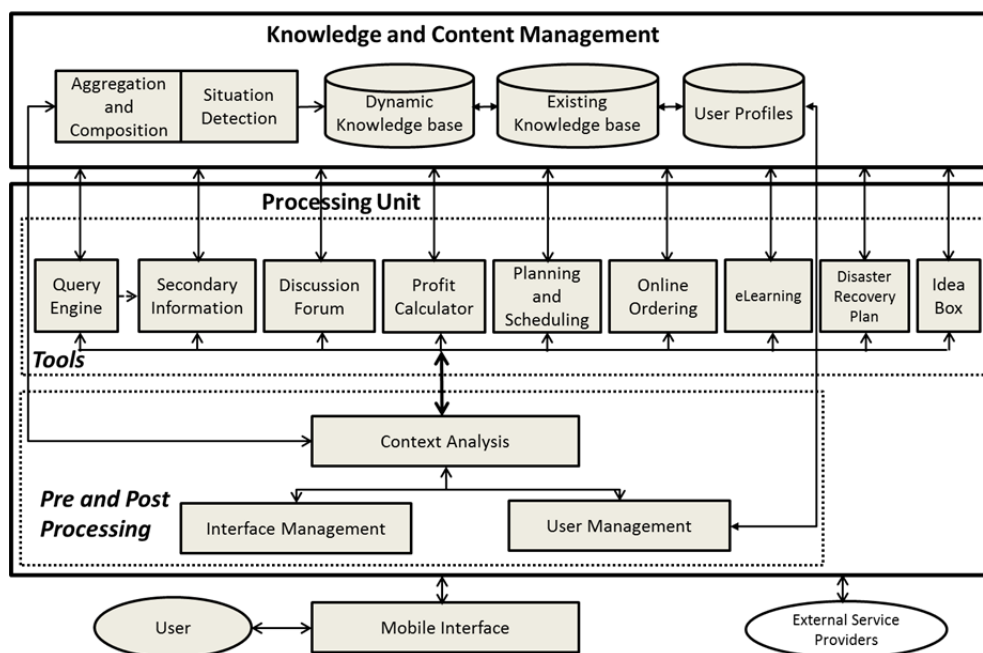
Knowledge and Content Management

Aggregation and Composition

Situation Detection

Dynamic Knowledge base

Existing Knowledge base

User Profiles

Processing Unit

Query Engine

Secondary Information

Discussion Forum

Profit Calculator

Planning and Scheduling

Online Ordering

eLearning

Disaster Recovery Plan

Idea Box

Tools

Context Analysis

Pre and Post Processing

Interface Management

User Management

User

Mobile Interface

External Service Providers